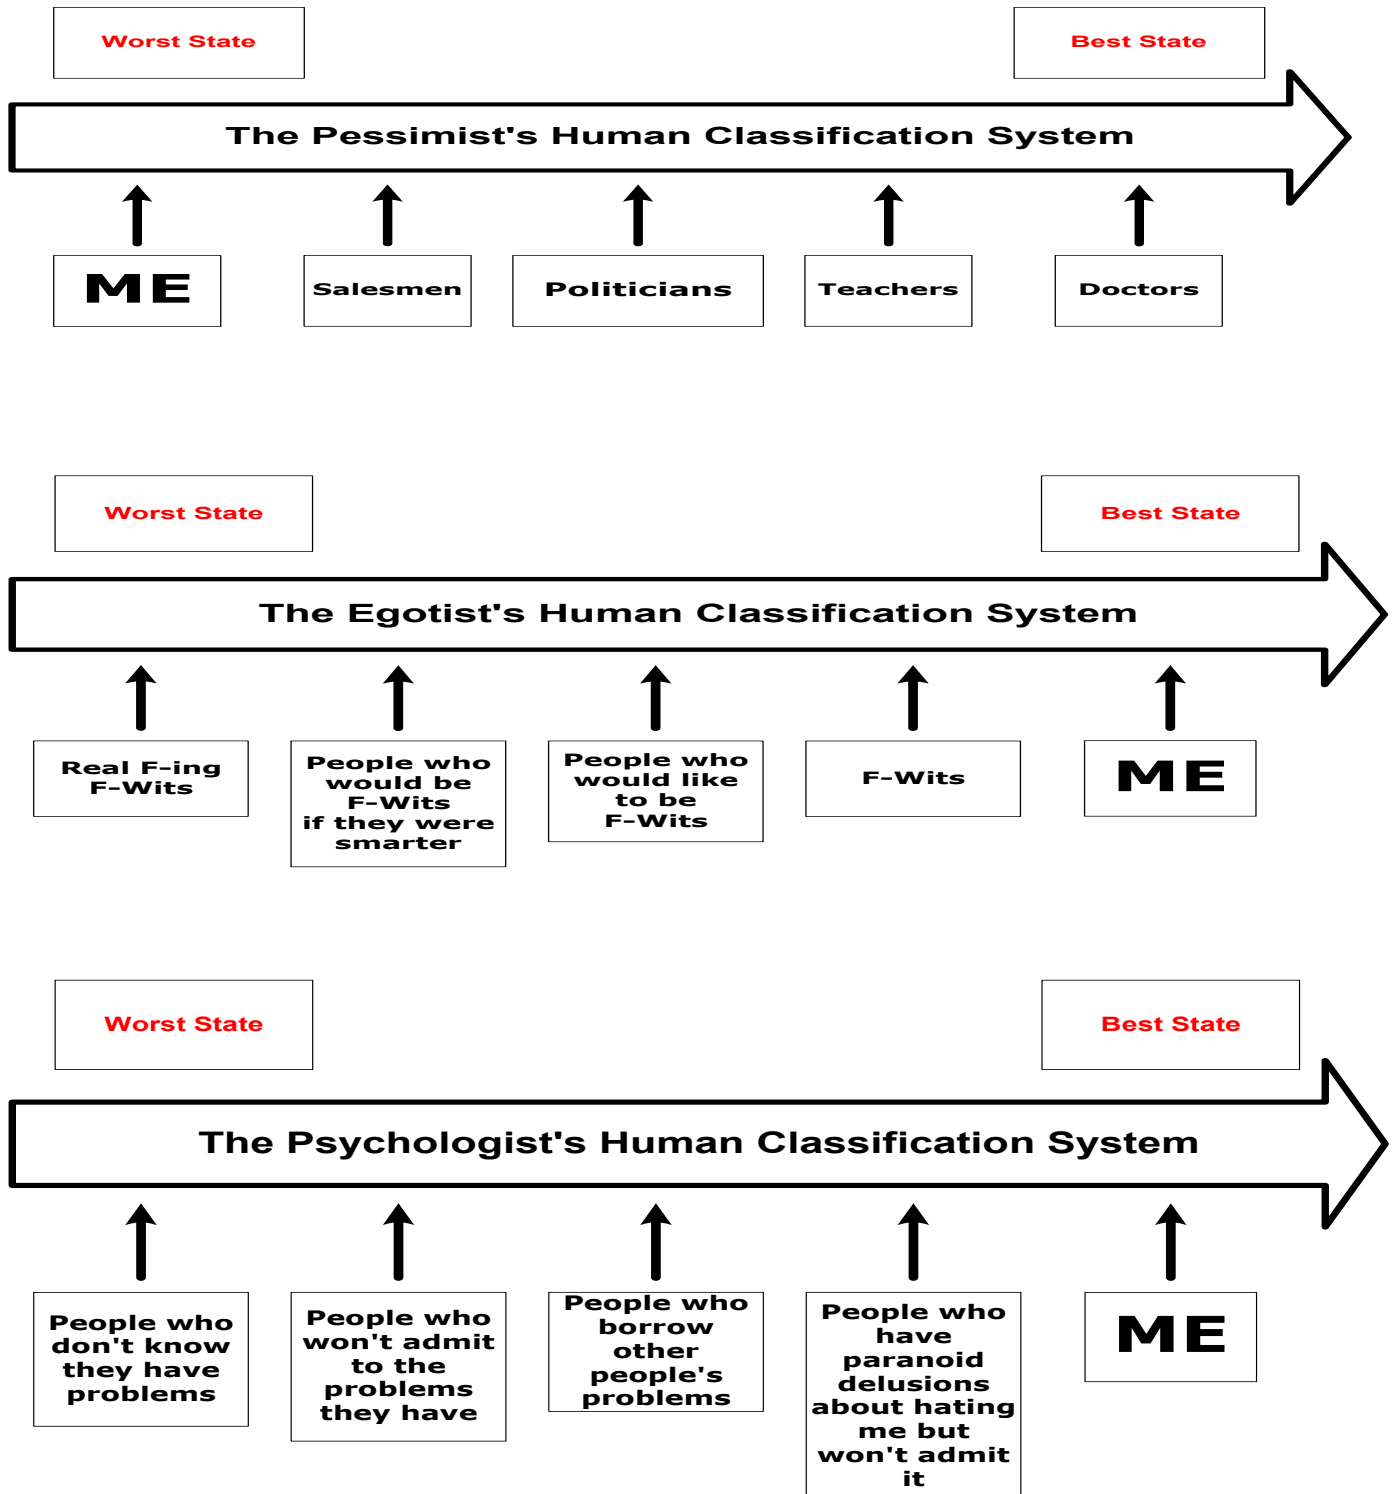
Worst State

Best State

The Pessimist's Human Classification System

ME

Salesmen

Politicians

Teachers

Doctors

Worst State

Best State

The Egotist's Human Classification System

Real F-ing F-Wits

People who would be F-Wits if they were smarter

People who would like to be F-Wits

F-Wits

ME

Worst State

Best State

The Psychologist's Human Classification System

People who don't know they have problems

People who won't admit to the problems they have

People who borrow other people's problems

People who have paranoid delusions about hating me but won't admit it

ME